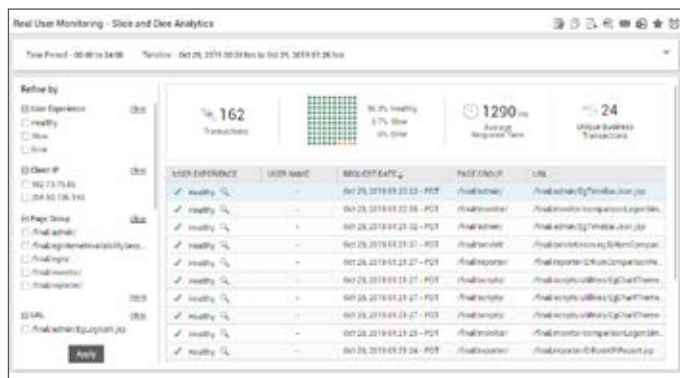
Real User Monitoring - Slice and Dice Analytics

Time Period - 00:00 to 24:00 Timeline - Oct 29, 2019 00:34 hrs to Oct 29, 2019 01:26 hrs

Refine by

User Experience Clear
Healthy
Slow
Error

Client IP Clear
192.73.75.85
204.92.136.340

Page Group Clear
/final/admin/
/final/eg/alternative/ability/ass...
/final/egrc
/final/monitor/
/final/reporter/

URL Clear
/final/admin/EgLogicJoin.jsp

Apply

162
Transactions

96.3% Healthy
3.7% Slow
0% Error

1290 ms
Average Response Time

24
Unique Business Transactions

| USER EXPERIENCE | USER NAME | REQUEST DATE | PAGE GROUP | URL |
|---|---|---|---|---|
| ✓ Healthy | - | Oct 29, 2019 01:23 - PDT | /final/admin/ | /final/admin/EgTimeBar.json.jsp |
| ✓ Healthy | - | Oct 29, 2019 01:22 - PDT | /final/monitor/ | /final/monitor/comparisonLogonSen... |
| ✓ Healthy | - | Oct 29, 2019 01:22 - PDT | /final/admin/ | /final/admin/EgTimeBar.json.jsp |
| ✓ Healthy | - | Oct 29, 2019 01:21 - PDT | /final/servlet/ | /final/servlet/myEgNomCompari... |
| ✓ Healthy | - | Oct 29, 2019 01:27 - PDT | /final/reporter/ | /final/reporter/EnhunComparisonHe... |
| ✓ Healthy | - | Oct 29, 2019 01:27 - PDT | /final/scripts/ | /final/scripts/utilities/EgChartTheme... |
| ✓ Healthy | - | Oct 29, 2019 01:27 - PDT | /final/scripts/ | /final/scripts/utilities/EgChartTheme... |
| ✓ Healthy | - | Oct 29, 2019 01:25 - PDT | /final/monitor/ | /final/monitor/comparisonLogonSen... |
| ✓ Healthy | - | Oct 29, 2019 01:24 - PDT | /final/reporter/ | /final/reporter/EnhunitPReport.jsp |